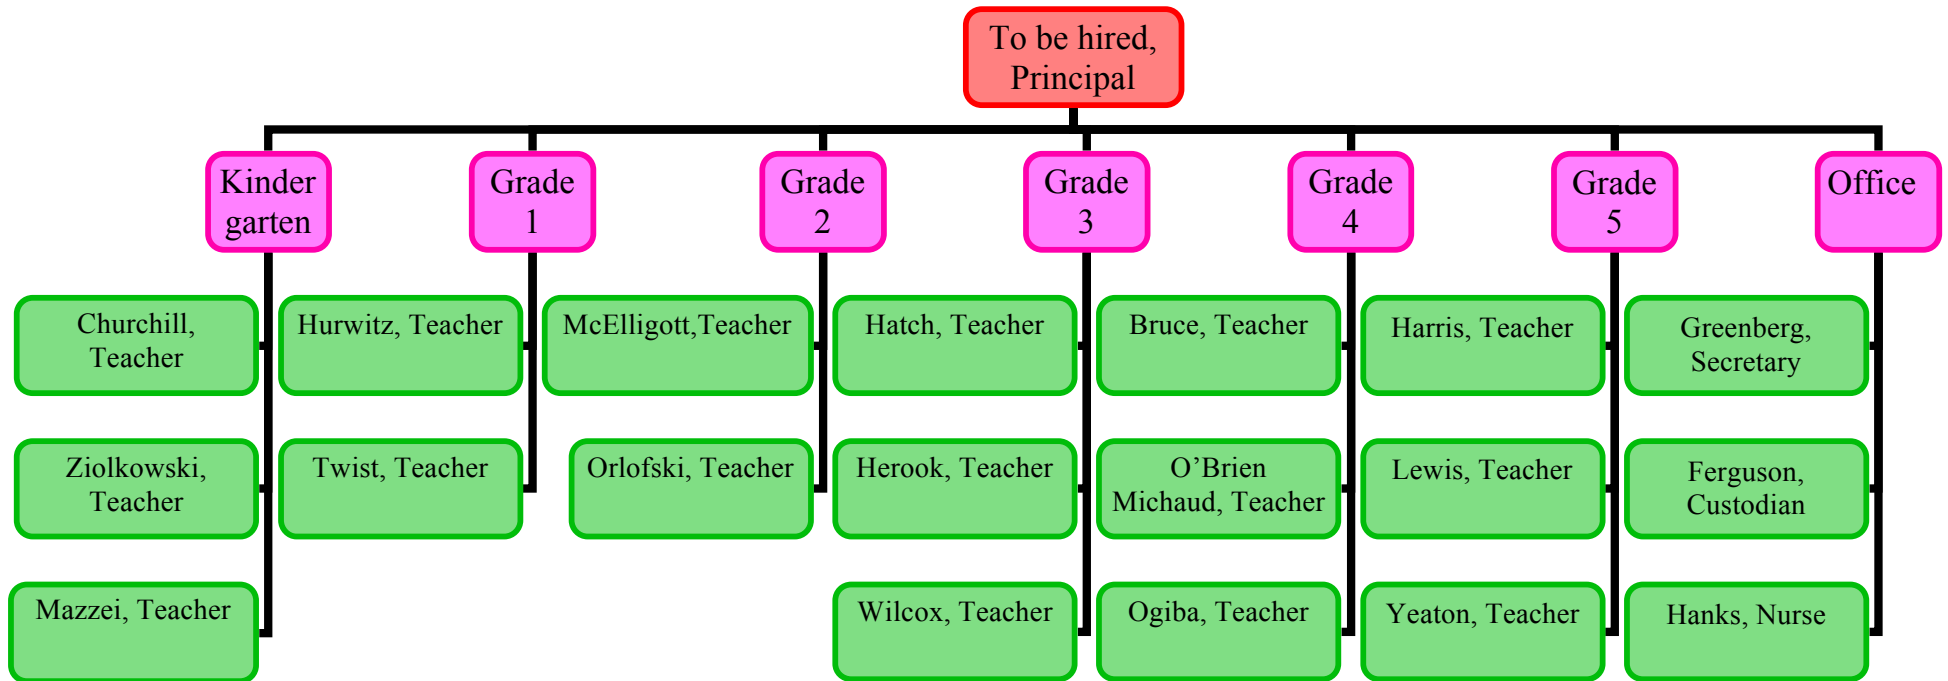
To be hired, Principal

Kinder garten

Churchill, Teacher

Ziolkowski, Teacher

Mazzei, Teacher

Grade 1

Hurwitz, Teacher

Twist, Teacher

Grade 2

McElligott,Teacher

Orlofski, Teacher

Grade 3

Hatch, Teacher

Herook, Teacher

Wilcox, Teacher

Grade 4

Bruce, Teacher

O'Brien Michaud, Teacher

Ogiba, Teacher

Grade 5

Harris, Teacher

Lewis, Teacher

Yeaton, Teacher

Office

Greenberg, Secretary

Ferguson, Custodian

Hanks, Nurse